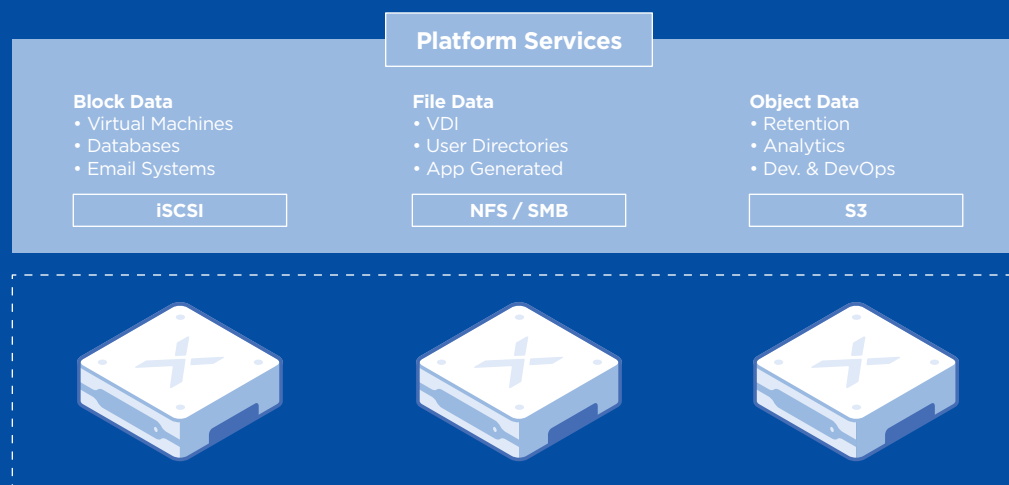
Platform Services

Block Data
• Virtual Machines
• Databases
• Email Systems

iSCSI

File Data
• VDI
• User Directories
• App Generated

NFS / SMB

Object Data
• Retention
• Analytics
• Dev. & DevOps

S3